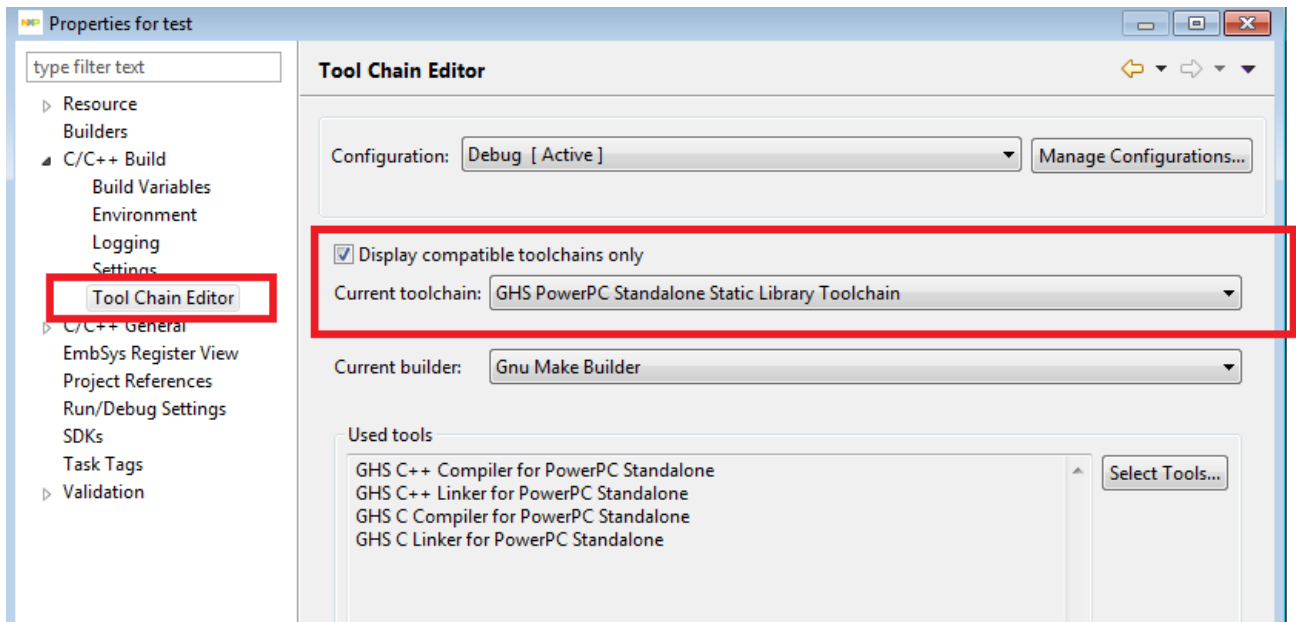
Properties for test

type filter text

Resource
Builders
C/C++ Build
Build Variables
Environment
Logging
Settings
Tool Chain Editor
C/C++ General
EmbSys Register View
Project References
Run/Debug Settings
SDKs
Task Tags
Validation

Tool Chain Editor

Configuration: Debug [ Active ]
Manage Configurations...

Display compatible toolchains only

Current toolchain: GHS PowerPC Standalone Static Library Toolchain

Current builder: Gnu Make Builder

Used tools

GHS C++ Compiler for PowerPC Standalone
GHS C++ Linker for PowerPC Standalone
GHS C Compiler for PowerPC Standalone
GHS C Linker for PowerPC Standalone

Select Tools...